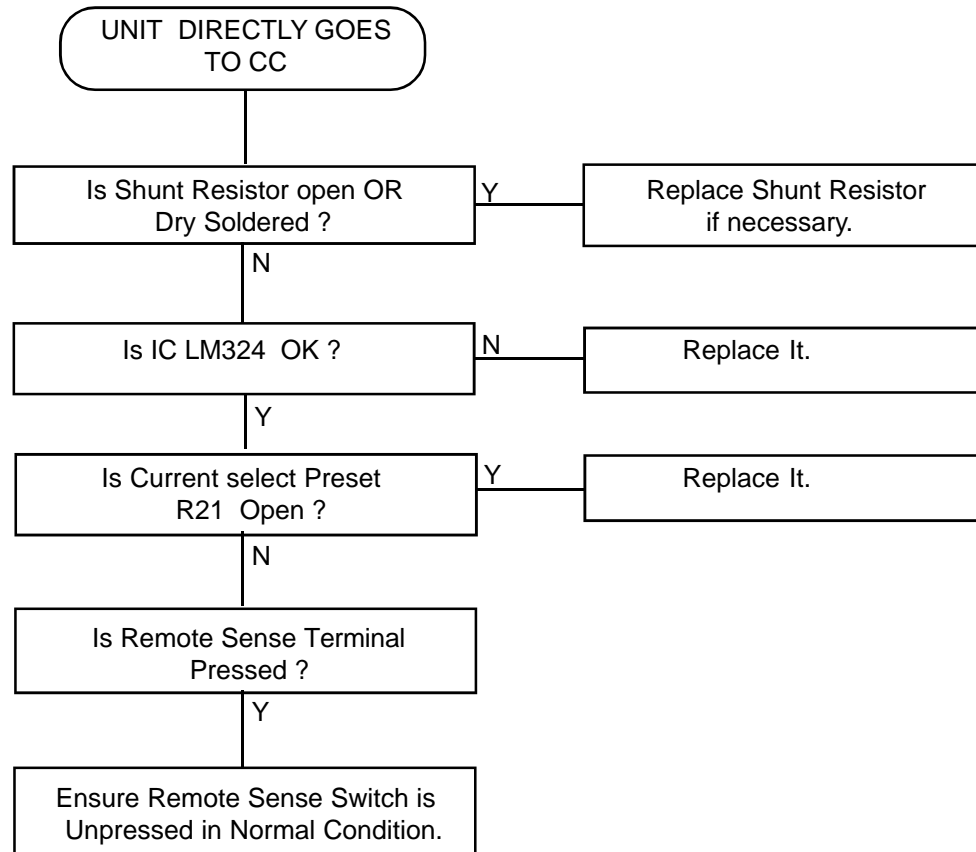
UNIT DIRECTLY GOES TO CC

Is Shunt Resistor open OR Dry Soldered ?

Y

Replace Shunt Resistor if necessary.

N

Is IC LM324 OK ?

N

Replace It.

Y

Is Current select Preset R21 Open ?

Y

Replace It.

N

Is Remote Sense Terminal Pressed ?

Y

Ensure Remote Sense Switch is Unpressed in Normal Condition.